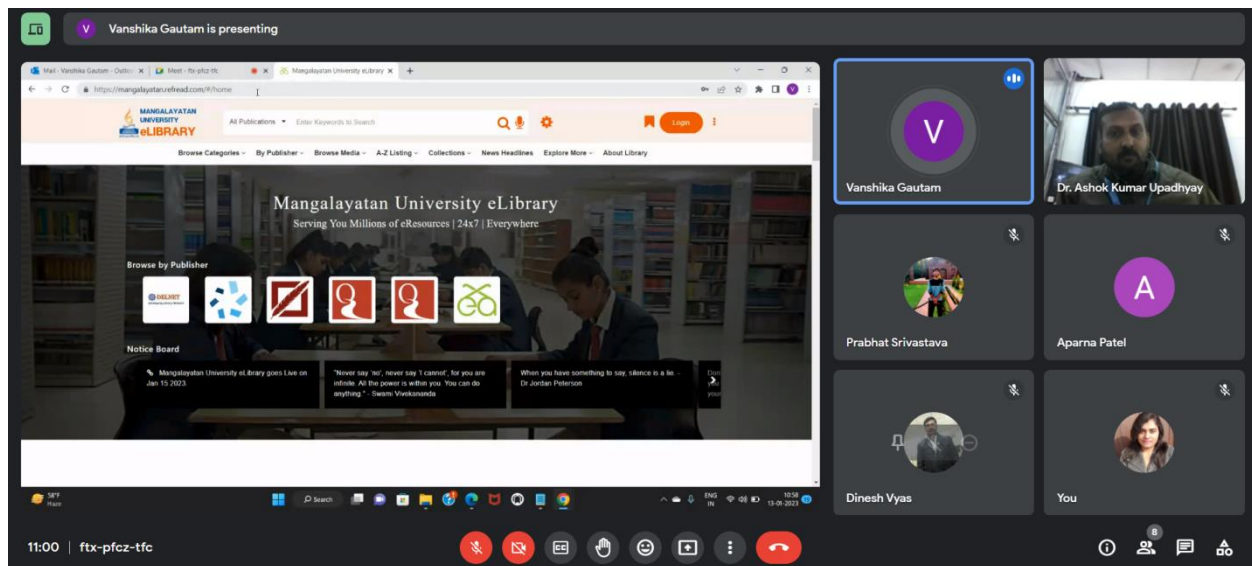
V Vanshika Gautam is presenting

Mail - Vanshika Gautam - Outlo | Meet - ftx-pfcz-tfc | Mangalayatan University eLibrary

https://mangalayatan.refread.com/#/home

MANGALAYATAN UNIVERSITY eLIBRARY

All Publications | Enter Keywords to Search | Login

Browse Categories | By Publisher | Browse Media | A-Z Listing | Collections | News Headlines | Explore More | About Library

Mangalayatan University eLibrary
Serving You Millions of eResources | 24x7 | Everywhere

Browse by Publisher

DELNET

Notice Board

Mangalayatan University eLibrary goes Live on Jan 15 2023.

"Never say 'no', never say 'I cannot', for you are infinite. All the power is within you. You can do anything." - Swami Vivekananda

When you have something to say, silence is a lie. - Dr Jordan Peterson

Don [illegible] your

58°F Haze | Search | ENG IN | 10:58 13-01-2023

V Vanshika Gautam

Dr. Ashok Kumar Upadhyay

Prabhat Srivastava

A Aparna Patel

Dinesh Vyas

You

11:00 | ftx-pfcz-tfc

8